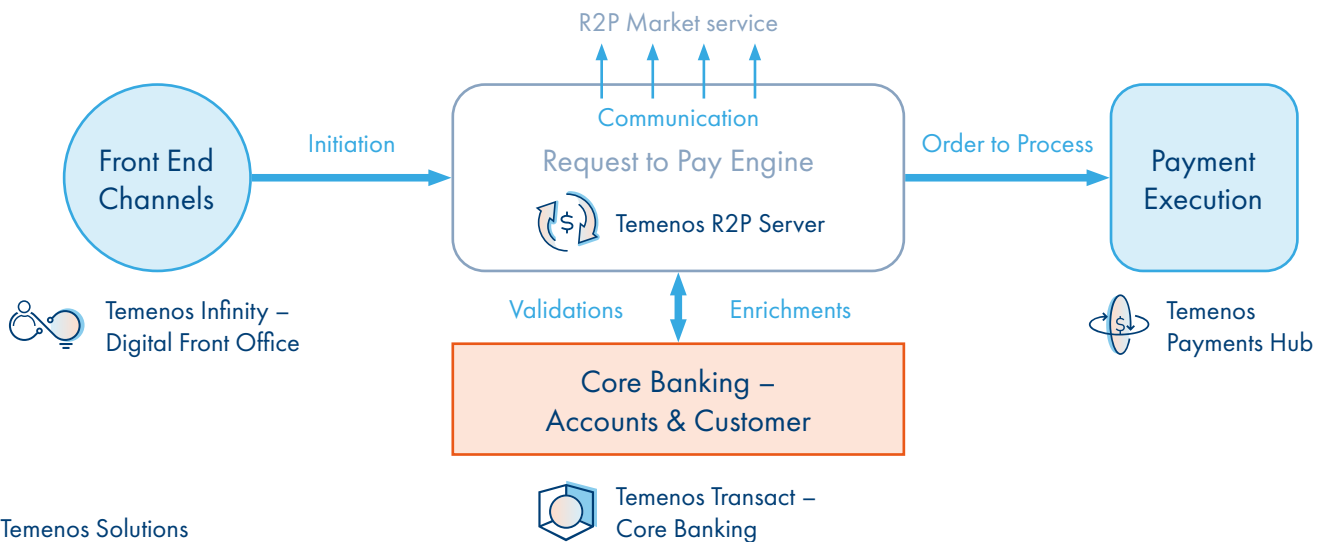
R2P Market service

Communication

Front End Channels

Initiation

Request to Pay Engine

Temenos R2P Server

Order to Process

Payment Execution

Temenos Infinity – Digital Front Office

Validations

Enrichments

Temenos Payments Hub

Core Banking – Accounts & Customer

Temenos Transact – Core Banking

Temenos Solutions